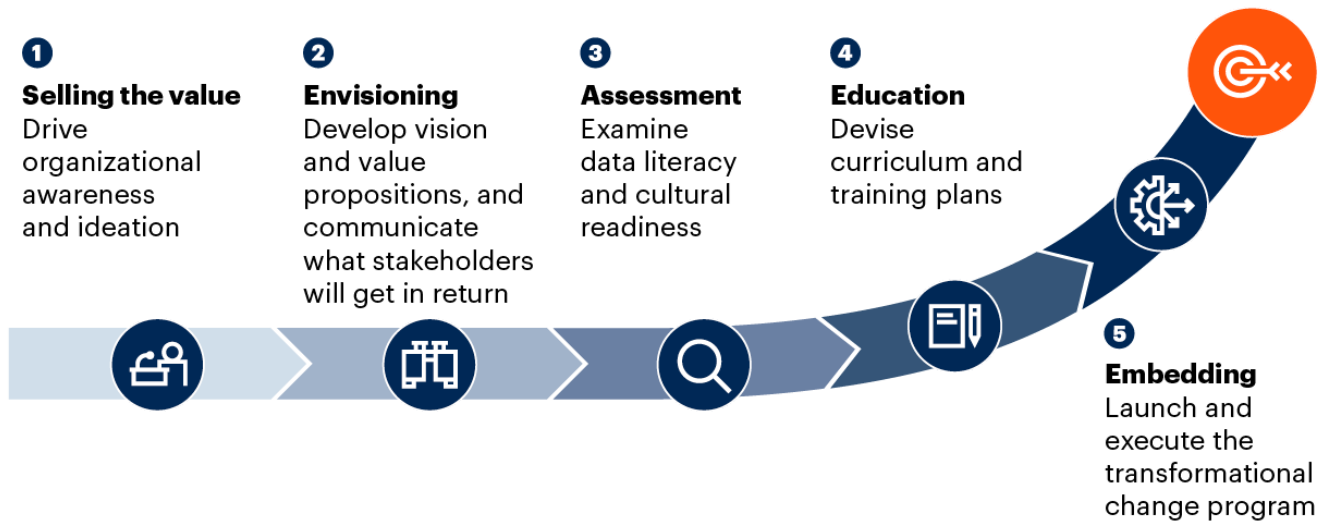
1
Selling the value
Drive organizational awareness and ideation

2
Envisioning
Develop vision and value propositions, and communicate what stakeholders will get in return

3
Assessment
Examine data literacy and cultural readiness

4
Education
Devise curriculum and training plans

5
Embedding
Launch and execute the transformational change program